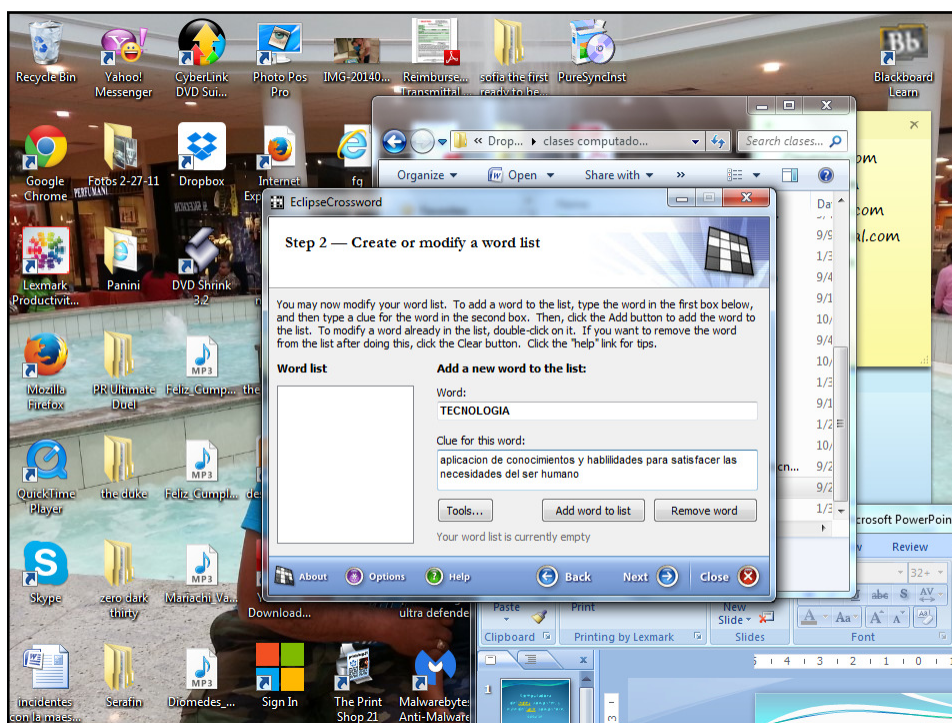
Recycle Bin
Yahoo! Messenger
CyberLink DVD Sui...
Photo Pos Pro
IMG-20140...
Reimburse... Transmittal...
sofia the first ready to be...
PureSyncInst
Blackboard Learn

Google Chrome
Fotos 2-27-11
Dropbox
Internet Exp...
fq

Lexmark Productivit...
Panini
DVD Shrink 3.2

Mozilla Firefox
PR Ultimate Duel
Feliz_Gump...
the...

QuickTime Player
the duke
Feliz_Gumpl...
de...

Skype
zero dark thirty
Mariachi Va...
Download...
ultra defende...

incidentes con la maes...
Serafin
Diomedes_...
Sign In
The Print Shop 21
Malwarebytes Anti-Malware

« Drop... ▸ clases computado...
Search clases...
Organize ▾
Open ▾
Share with ▾
»
Da
9/9
1/3
9/4
9/1
10/
9/4
10/
1/3
9/3
9/1
1/2
10/
9/2
9/2
1/3
ícn...

om
com
al.com

EclipseCrossword
Step 2 — Create or modify a word list
You may now modify your word list. To add a word to the list, type the word in the first box below, and then type a clue for the word in the second box. Then, click the Add button to add the word to the list. To modify a word already in the list, double-click on it. If you want to remove the word from the list after doing this, click the Clear button. Click the "help" link for tips.
Word list
Add a new word to the list:
Word:
TECNOLOGIA
Clue for this word:
aplicacion de conocimientos y hablilidades para satisfacer las necesidades del ser humano
Tools...
Add word to list
Remove word
Your word list is currently empty
About
Options
Help
Back
Next
Close

icrosoft PowerPoint
Review
32+
Paste
Print
New Slide
Clipboard
Printing by Lexmark
Slides
Font
AaBb
ab€
1
4 3 2 1 0 1